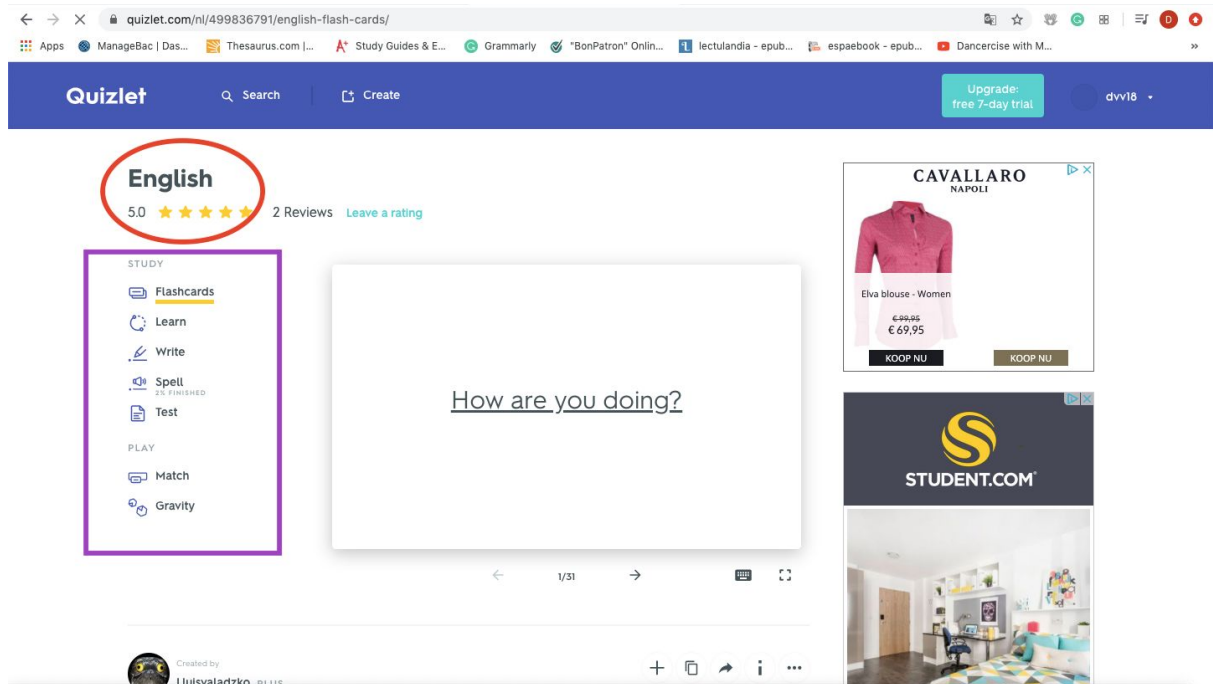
quizlet.com/nl/499836791/english-flash-cards/

Apps ManageBac | Das... Thesaurus.com |... Study Guides & E... Grammarly "BonPatron" Onlin... lectulandia - epub... espaebook - epub... Dancercise with M...

Quizlet Search Create Upgrade: free 7-day trial dvv18

English
5.0 2 Reviews Leave a rating

STUDY
Flashcards
Learn
Write
Spell
2% FINISHED
Test

PLAY
Match
Gravity

How are you doing?

1/31

Created by
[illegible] PLUS

CAVALLARO
NAPOLI
Elva blouse - Women
€ 99,95
€ 69,95
KOOP NU KOOP NU

STUDENT.COM